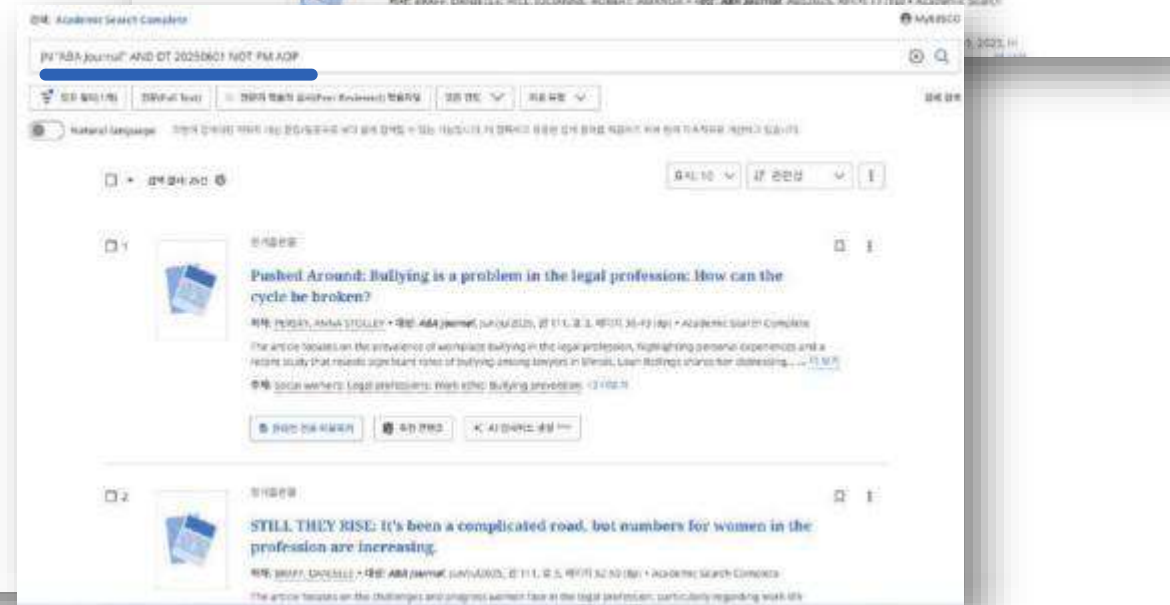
검색: Academic Search Complete

MyEBSCO

JN "ABA Journal" AND DT 20250601 NOT FM AOP

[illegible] 전문(Full Text) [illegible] 학술지 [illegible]

Natural language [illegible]

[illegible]

표시: 10 관련성

1

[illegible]

Pushed Around: Bullying is a problem in the legal profession: How can the cycle be broken?

저자: PERSKY, ANNA STOLLEY • 매체: ABA Journal. Jun/Jul2025, 권 111, 호 3, 페이지 36-43 (8p) • Academic Search Complete

The article focuses on the prevalence of workplace bullying in the legal profession, highlighting personal experiences and a recent study that reveals significant rates of bullying among lawyers in Illinois. Lean Bullings shares her distressing... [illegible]

주제: Social workers; Legal professions; Work ethic; Bullying prevention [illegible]

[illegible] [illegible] AI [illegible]

2

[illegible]

STILL THEY RISE: It's been a complicated road, but numbers for women in the profession are increasing

저자: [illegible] • 매체: ABA Journal. Jun/Jul2025, 권 111, 호 3, 페이지 52-50 (8p) • Academic Search Complete

The article focuses on the challenges and progress women face in the legal profession, particularly regarding work-life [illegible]